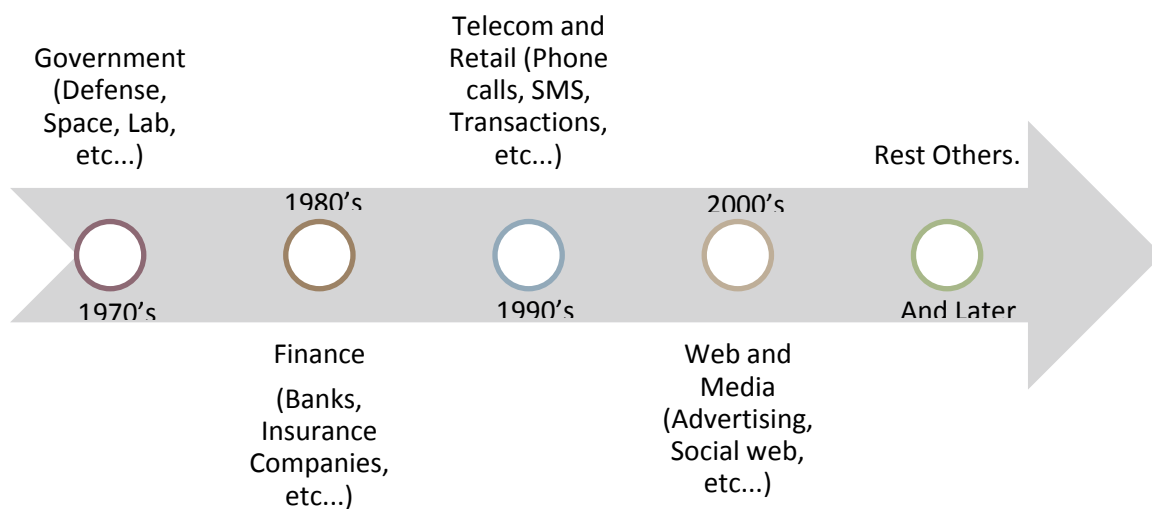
Government (Defense, Space, Lab, etc...)

1970's

1980's

Finance

(Banks, Insurance Companies, etc...)

Telecom and Retail (Phone calls, SMS, Transactions, etc...)

1990's

2000's

Web and Media (Advertising, Social web, etc...)

Rest Others.

And Later